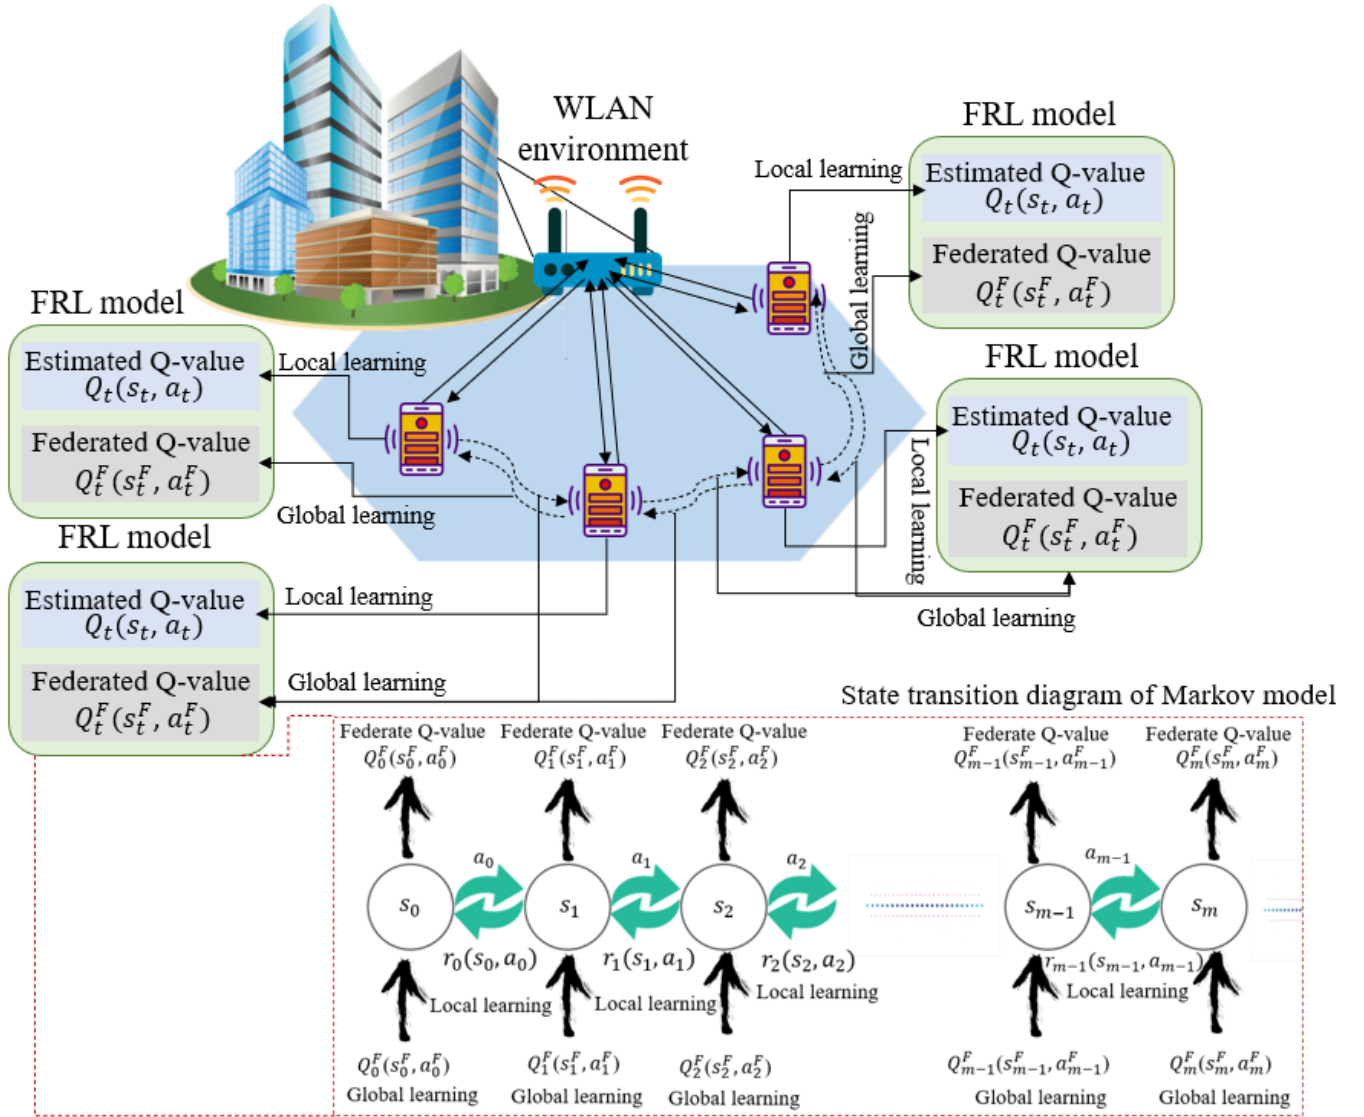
WLAN environment

FRL model
Estimated Q-value
$Q_t(s_t, a_t)$
Federated Q-value
$Q_t^F(s_t^F, a_t^F)$

Local learning
Global learning

FRL model
Estimated Q-value
$Q_t(s_t, a_t)$
Federated Q-value
$Q_t^F(s_t^F, a_t^F)$

Local learning
Global learning

FRL model
Estimated Q-value
$Q_t(s_t, a_t)$
Federated Q-value
$Q_t^F(s_t^F, a_t^F)$

Local learning
Global learning

FRL model
Estimated Q-value
$Q_t(s_t, a_t)$
Federated Q-value
$Q_t^F(s_t^F, a_t^F)$

Local learning
Global learning

State transition diagram of Markov model

Federate Q-value
$Q_0^F(s_0^F, a_0^F)$
Federate Q-value
$Q_1^F(s_1^F, a_1^F)$
Federate Q-value
$Q_2^F(s_2^F, a_2^F)$
Federate Q-value
$Q_{m-1}^F(s_{m-1}^F, a_{m-1}^F)$
Federate Q-value
$Q_m^F(s_m^F, a_m^F)$

$a_0$ $a_1$ $a_2$ $a_{m-1}$
$s_0$ $s_1$ $s_2$ $s_{m-1}$ $s_m$
$r_0(s_0, a_0)$ $r_1(s_1, a_1)$ $r_2(s_2, a_2)$ $r_{m-1}(s_{m-1}, a_{m-1})$

Local learning
Local learning
Local learning
Local learning

$Q_0^F(s_0^F, a_0^F)$
Global learning
$Q_1^F(s_1^F, a_1^F)$
Global learning
$Q_2^F(s_2^F, a_2^F)$
Global learning
$Q_{m-1}^F(s_{m-1}^F, a_{m-1}^F)$
Global learning
$Q_m^F(s_m^F, a_m^F)$
Global learning